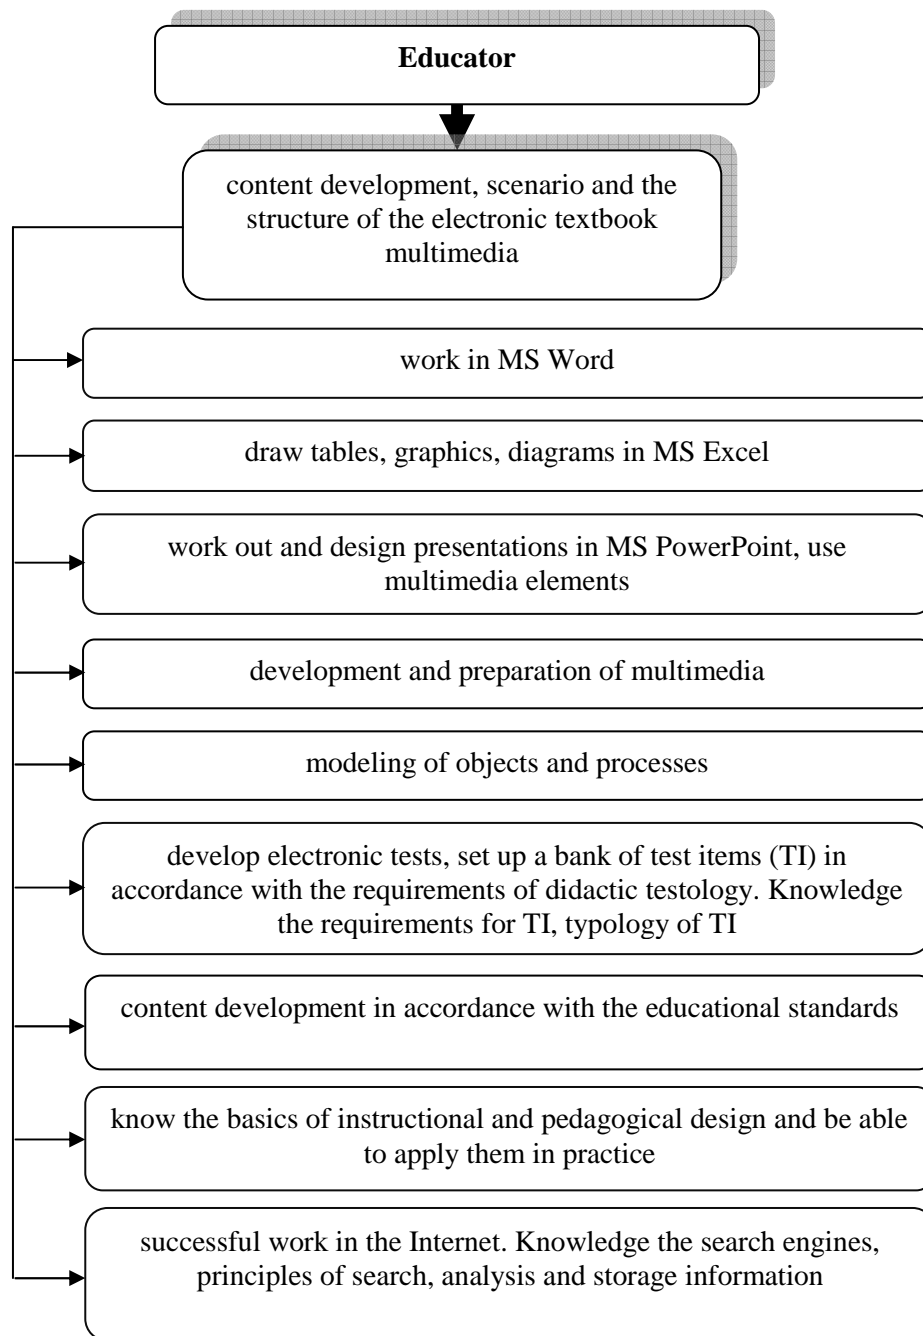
**Educator**

content development, scenario and the structure of the electronic textbook multimedia

work in MS Word

draw tables, graphics, diagrams in MS Excel

work out and design presentations in MS PowerPoint, use multimedia elements

development and preparation of multimedia

modeling of objects and processes

develop electronic tests, set up a bank of test items (TI) in accordance with the requirements of didactic testology. Knowledge the requirements for TI, typology of TI

content development in accordance with the educational standards

know the basics of instructional and pedagogical design and be able to apply them in practice

successful work in the Internet. Knowledge the search engines, principles of search, analysis and storage information